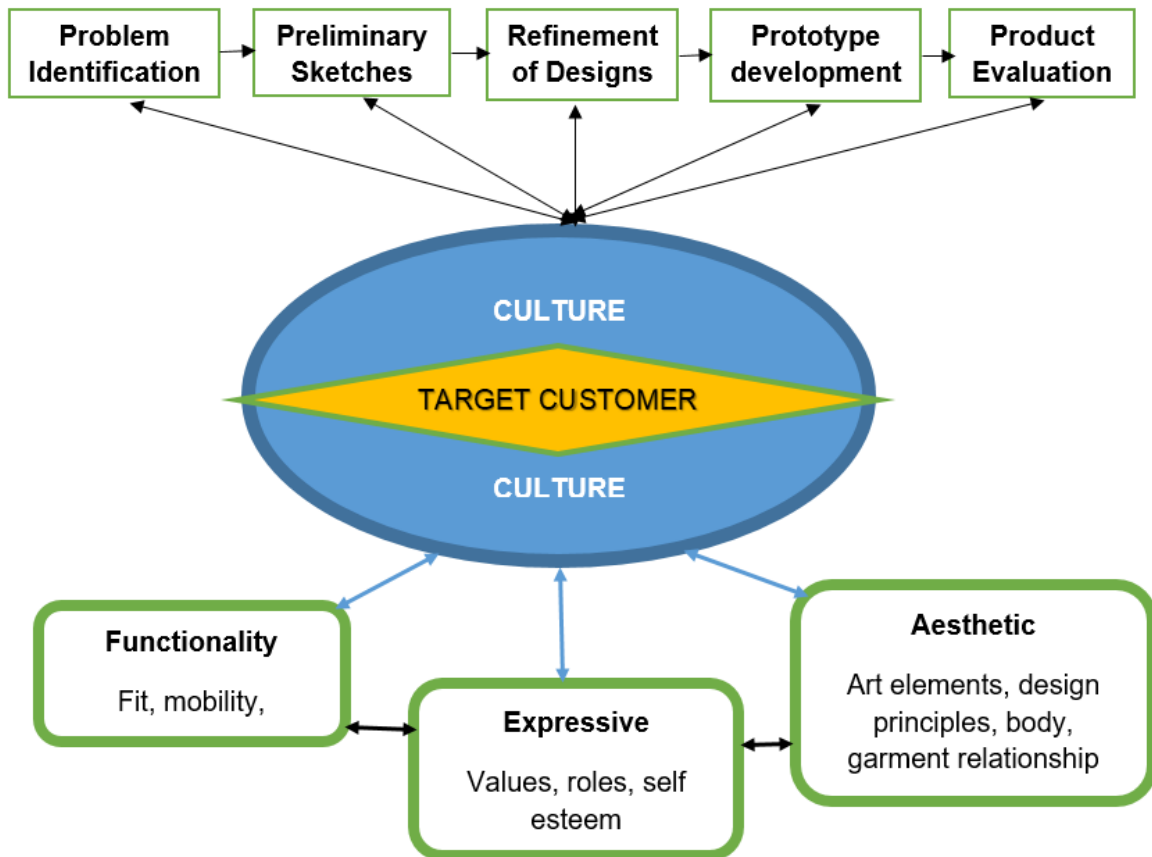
Problem Identification

Preliminary Sketches

Refinement of Designs

Prototype development

Product Evaluation

CULTURE

TARGET CUSTOMER

CULTURE

Functionality

Fit, mobility,

Expressive

Values, roles, self esteem

Aesthetic

Art elements, design principles, body, garment relationship